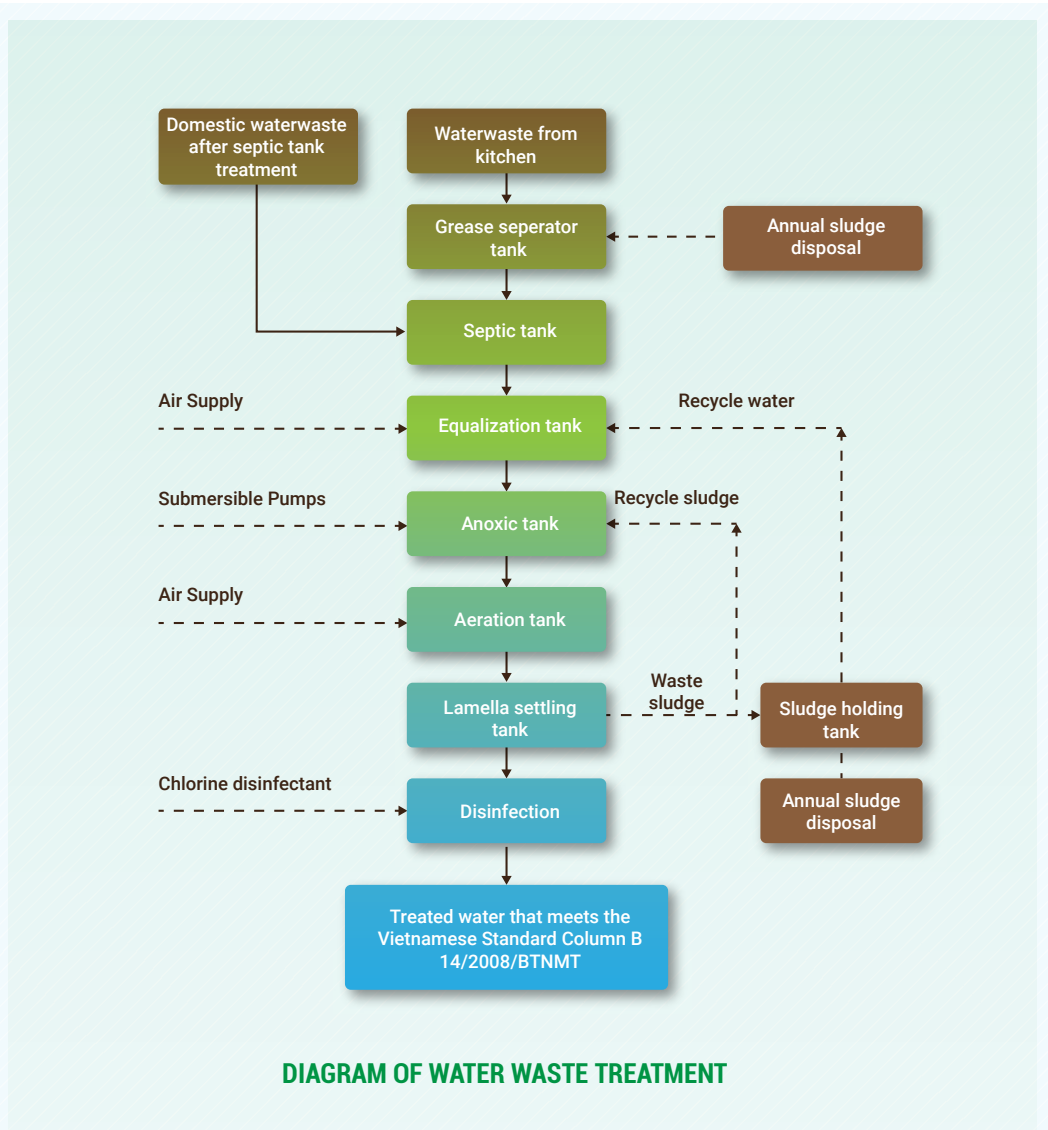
Domestic waterwaste after septic tank treatment

Waterwaste from kitchen

Grease seperator tank

Annual sludge disposal

Septic tank

Air Supply

Equalization tank

Recycle water

Submersible Pumps

Anoxic tank

Recycle sludge

Air Supply

Aeration tank

Lamella settling tank

Waste sludge

Sludge holding tank

Chlorine disinfectant

Disinfection

Annual sludge disposal

Treated water that meets the Vietnamese Standard Column B 14/2008/BTNMT

DIAGRAM OF WATER WASTE TREATMENT